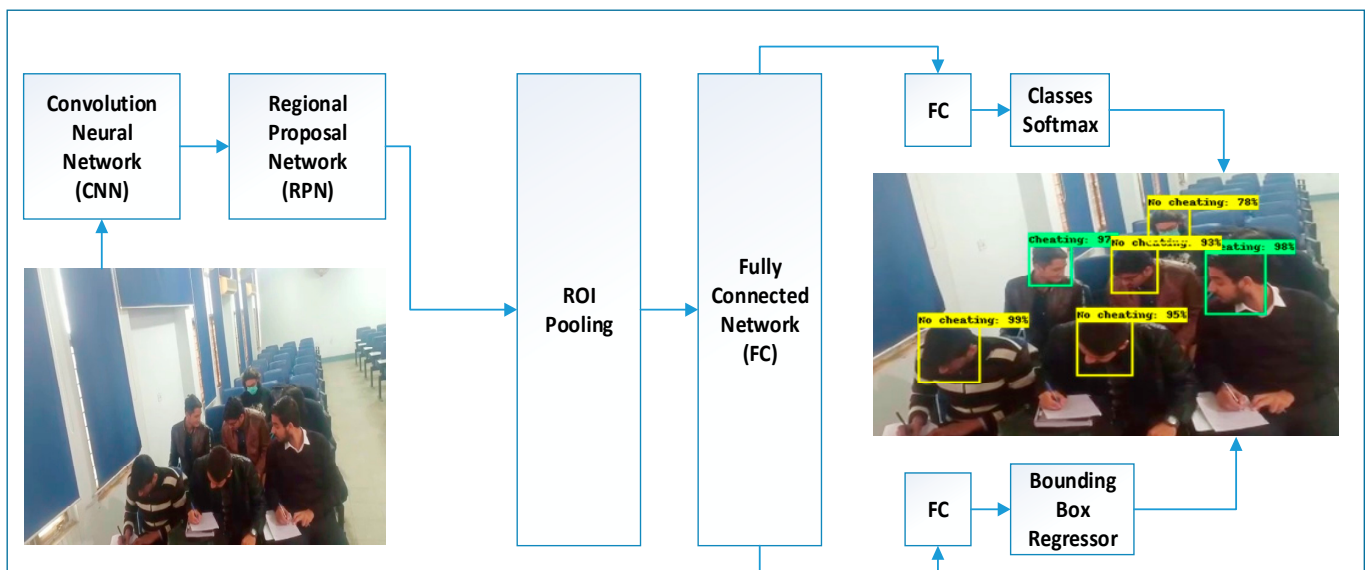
Convolution Neural Network (CNN)

Regional Proposal Network (RPN)

ROI Pooling

Fully Connected Network (FC)

FC

Classes Softmax

No cheating: 78%

Cheating: 97

No cheating: 93%

Cheating: 98%

No cheating: 99%

No cheating: 95%

FC

Bounding Box Regressor